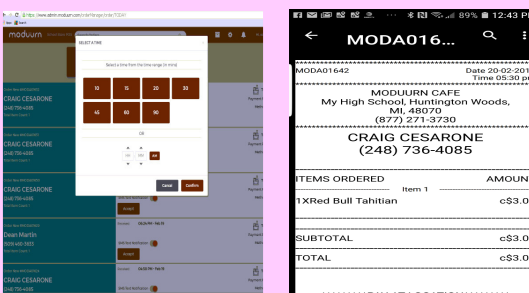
moduurn

SELECT A TIME

Select a time from the time range (in mins)

10
15
20
30
45
60
90

OR

AM

Cancel
Confirm

CRAIG CESARONE
(248) 736-4085

CRAIG CESARONE
(248) 736-4085

CRAIG CESARONE
(248) 736-4085

Dean Martin

CRAIG CESARONE

Accept

Accept

89% 12:43

MODA016...

MODA01642
Date 20-02-201
Time 05:30 p

MODUURN CAFE
My High School, Huntington Woods, MI, 48070
(877) 271-3730

CRAIG CESARONE
(248) 736-4085

ITEMS ORDERED
AMOUN
Item 1
1XRed Bull Tahitian
c$3.0

SUBTOTAL
c$3.0

TOTAL
c$3.0